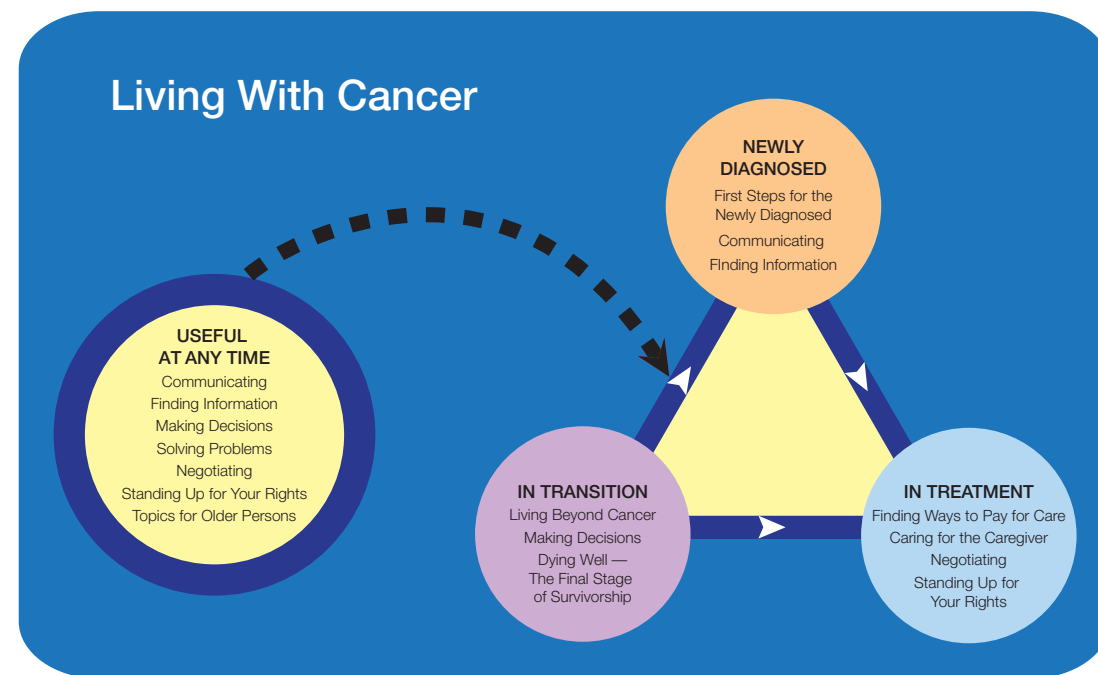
Living With Cancer

USEFUL AT ANY TIME
Communicating
Finding Information
Making Decisions
Solving Problems
Negotiating
Standing Up for Your Rights
Topics for Older Persons

NEWLY DIAGNOSED
First Steps for the Newly Diagnosed
Communicating
FInding Information

IN TRANSITION
Living Beyond Cancer
Making Decisions
Dying Well — The Final Stage of Survivorship

IN TREATMENT
Finding Ways to Pay for Care
Caring for the Caregiver
Negotiating
Standing Up for Your Rights